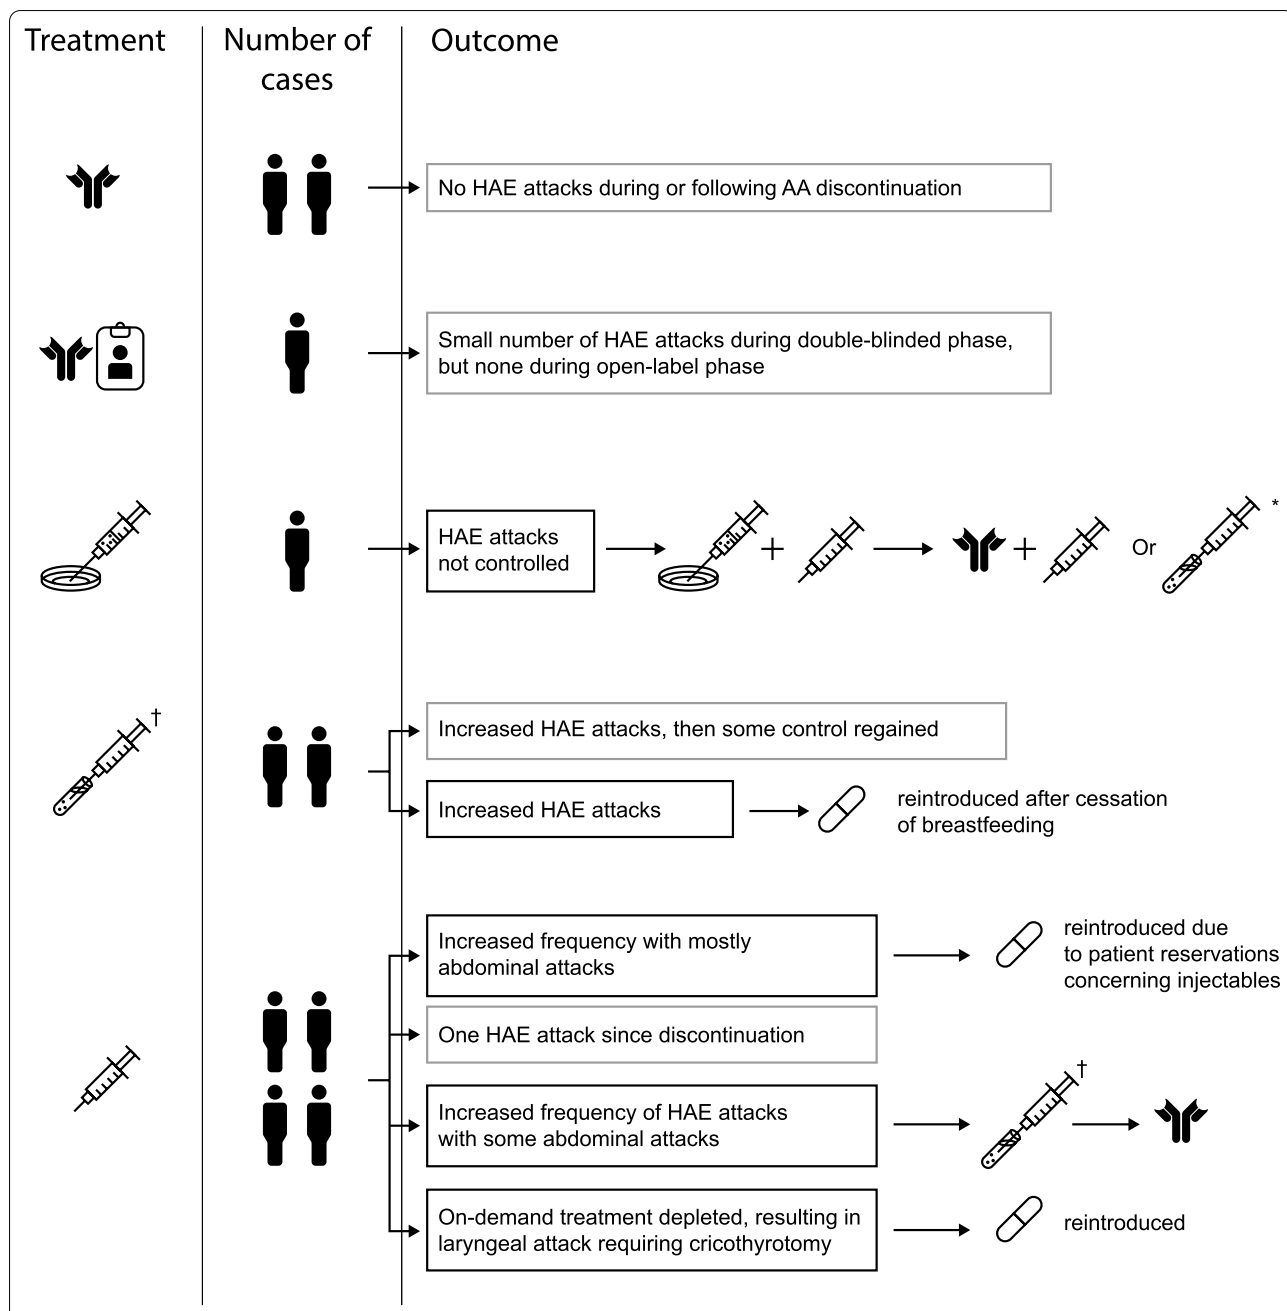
Treatment

Number of cases

Outcome

No HAE attacks during or following AA discontinuation

Small number of HAE attacks during double-blinded phase, but none during open-label phase

HAE attacks not controlled

+

+

Or

*

†

Increased HAE attacks, then some control regained

Increased HAE attacks

reintroduced after cessation of breastfeeding

Increased frequency with mostly abdominal attacks

reintroduced due to patient reservations concerning injectables

One HAE attack since discontinuation

Increased frequency of HAE attacks with some abdominal attacks

†

On-demand treatment depleted, resulting in laryngeal attack requiring cricothyrotomy

reintroduced